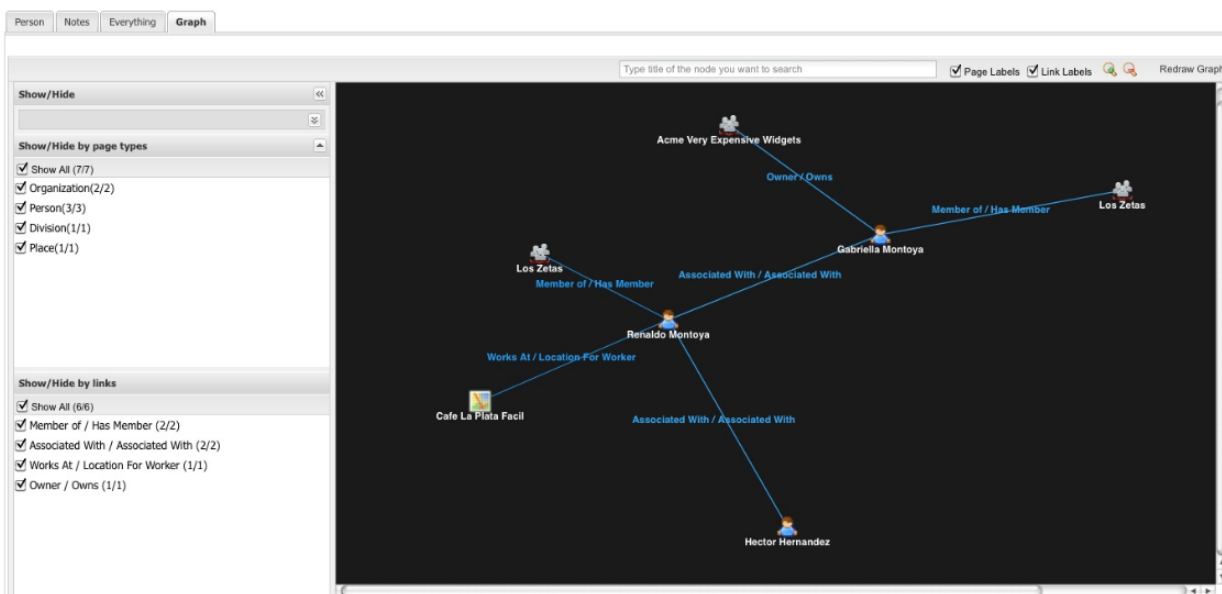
Person Notes Everything Graph

Type title of the node you want to search

Page Labels Link Labels Redraw Graph

Show/Hide

Show/Hide by page types

Show All (7/7)
Organization(2/2)
Person(3/3)
Division(1/1)
Place(1/1)

Show/Hide by links

Show All (6/6)
Member of / Has Member (2/2)
Associated With / Associated With (2/2)
Works At / Location For Worker (1/1)
Owner / Owns (1/1)

Acme Very Expensive Widgets
Owner / Owns
Los Zetas
Member of / Has Member
Gabriella Montoya
Los Zetas
Associated With / Associated With
Member of / Has Member
Renaldo Montoya
Works At / Location For Worker
Cafe La Plata Facil
Associated With / Associated With
Hector Hernandez